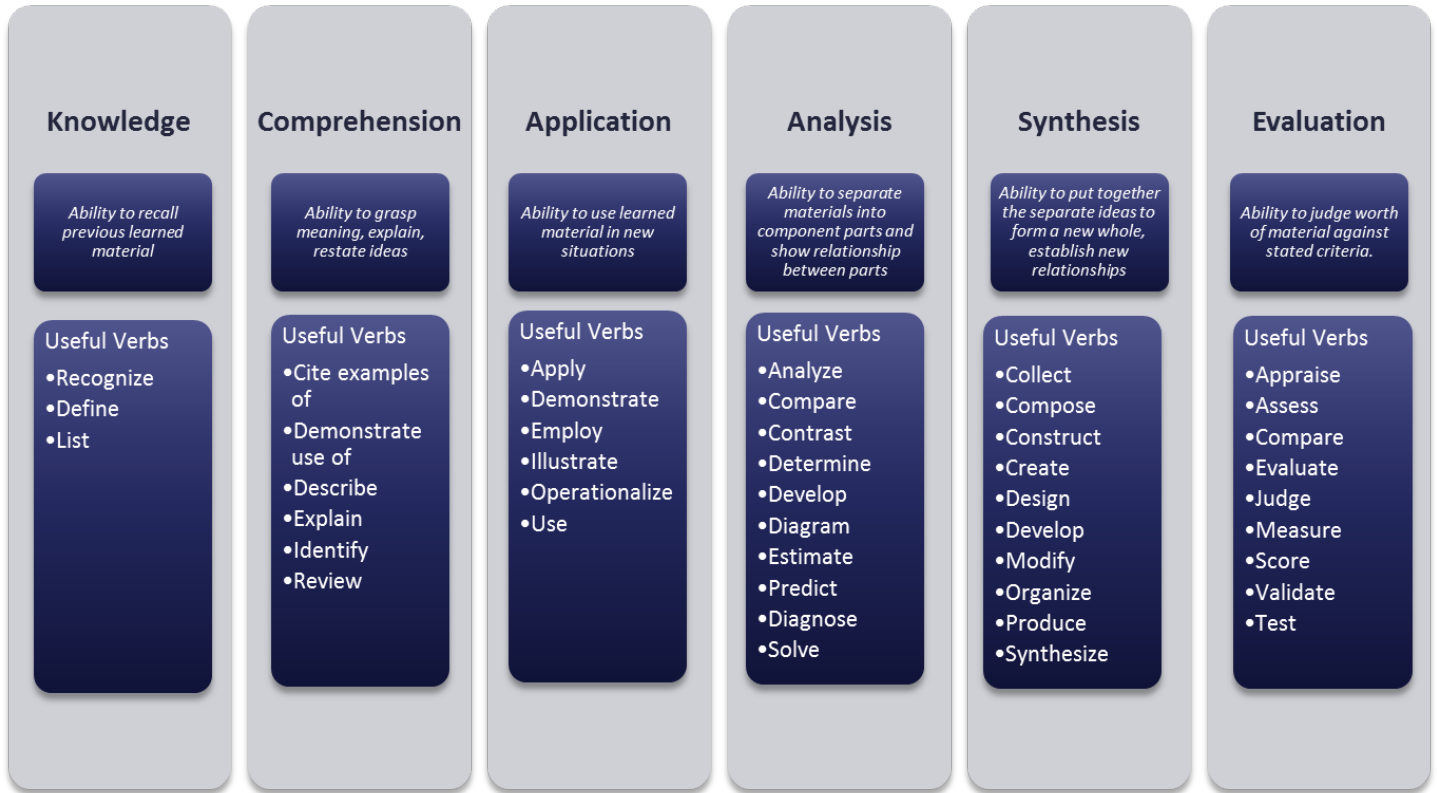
Knowledge

Ability to recall previous learned material

Useful Verbs
•Recognize
•Define
•List

Comprehension

Ability to grasp meaning, explain, restate ideas

Useful Verbs
•Cite examples of
•Demonstrate use of
•Describe
•Explain
•Identify
•Review

Application

Ability to use learned material in new situations

Useful Verbs
•Apply
•Demonstrate
•Employ
•Illustrate
•Operationalize
•Use

Analysis

Ability to separate materials into component parts and show relationship between parts

Useful Verbs
•Analyze
•Compare
•Contrast
•Determine
•Develop
•Diagram
•Estimate
•Predict
•Diagnose
•Solve

Synthesis

Ability to put together the separate ideas to form a new whole, establish new relationships

Useful Verbs
•Collect
•Compose
•Construct
•Create
•Design
•Develop
•Modify
•Organize
•Produce
•Synthesize

Evaluation

Ability to judge worth of material against stated criteria.

Useful Verbs
•Appraise
•Assess
•Compare
•Evaluate
•Judge
•Measure
•Score
•Validate
•Test